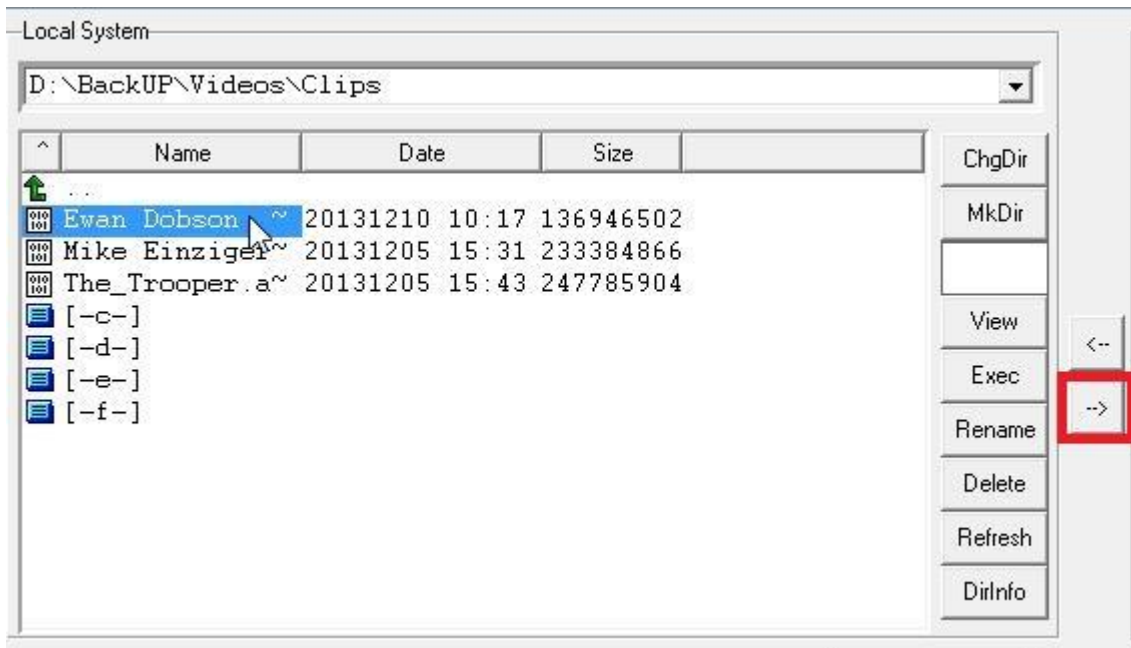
Local System

D:\BackUP\Videos\Clips

| ^ | Name | Date | Size |
|---|---|---|---|
| | .. | | |
| | Ewan Dobson ~ | 20131210 10:17 | 136946502 |
| | Mike Einziger~ | 20131205 15:31 | 233384866 |
| | The_Trooper.a~ | 20131205 15:43 | 247785904 |
| | [-c-] | | |
| | [-d-] | | |
| | [-e-] | | |
| | [-f-] | | |

ChgDir
MkDir
View
Exec
Rename
Delete
Refresh
DirInfo

<--
-->